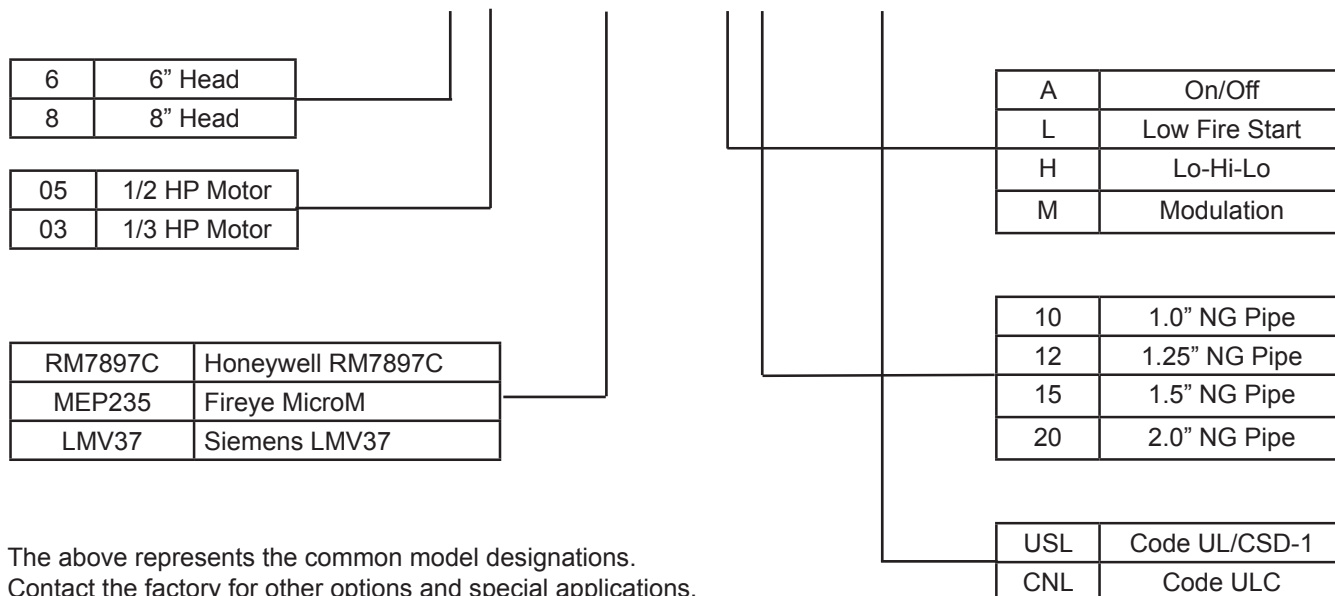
| 6 | 6” Head |
|---|---|
| 8 | 8” Head |

| 05 | 1/2 HP Motor |
|---|---|
| 03 | 1/3 HP Motor |

| RM7897C | Honeywell RM7897C |
|---|---|
| MEP235 | Fireye MicroM |
| LMV37 | Siemens LMV37 |

| A | On/Off |
|---|---|
| L | Low Fire Start |
| H | Lo-Hi-Lo |
| M | Modulation |

| 10 | 1.0” NG Pipe |
|---|---|
| 12 | 1.25” NG Pipe |
| 15 | 1.5” NG Pipe |
| 20 | 2.0” NG Pipe |

| USL | Code UL/CSD-1 |
|---|---|
| CNL | Code ULC |

The above represents the common model designations. Contact the factory for other options and special applications.